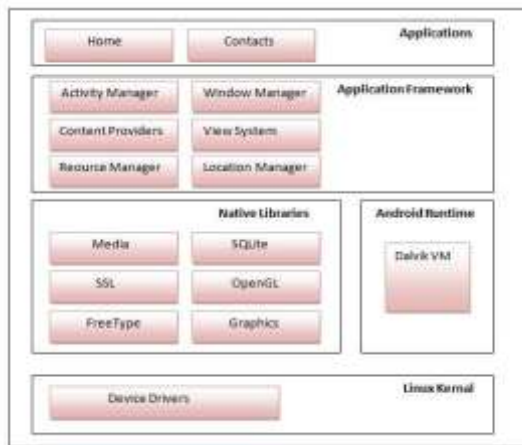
Home
Contacts
Applications

Activity Manager
Window Manager
Application Framework
Content Providers
View System
Reource Manager
Location Manager

Native Libraries
Media
SQLite
SSL
OpenGL
FreeType
Graphics

Android Runtime
Dalvik VM

Device Drivers
Linux Kernal